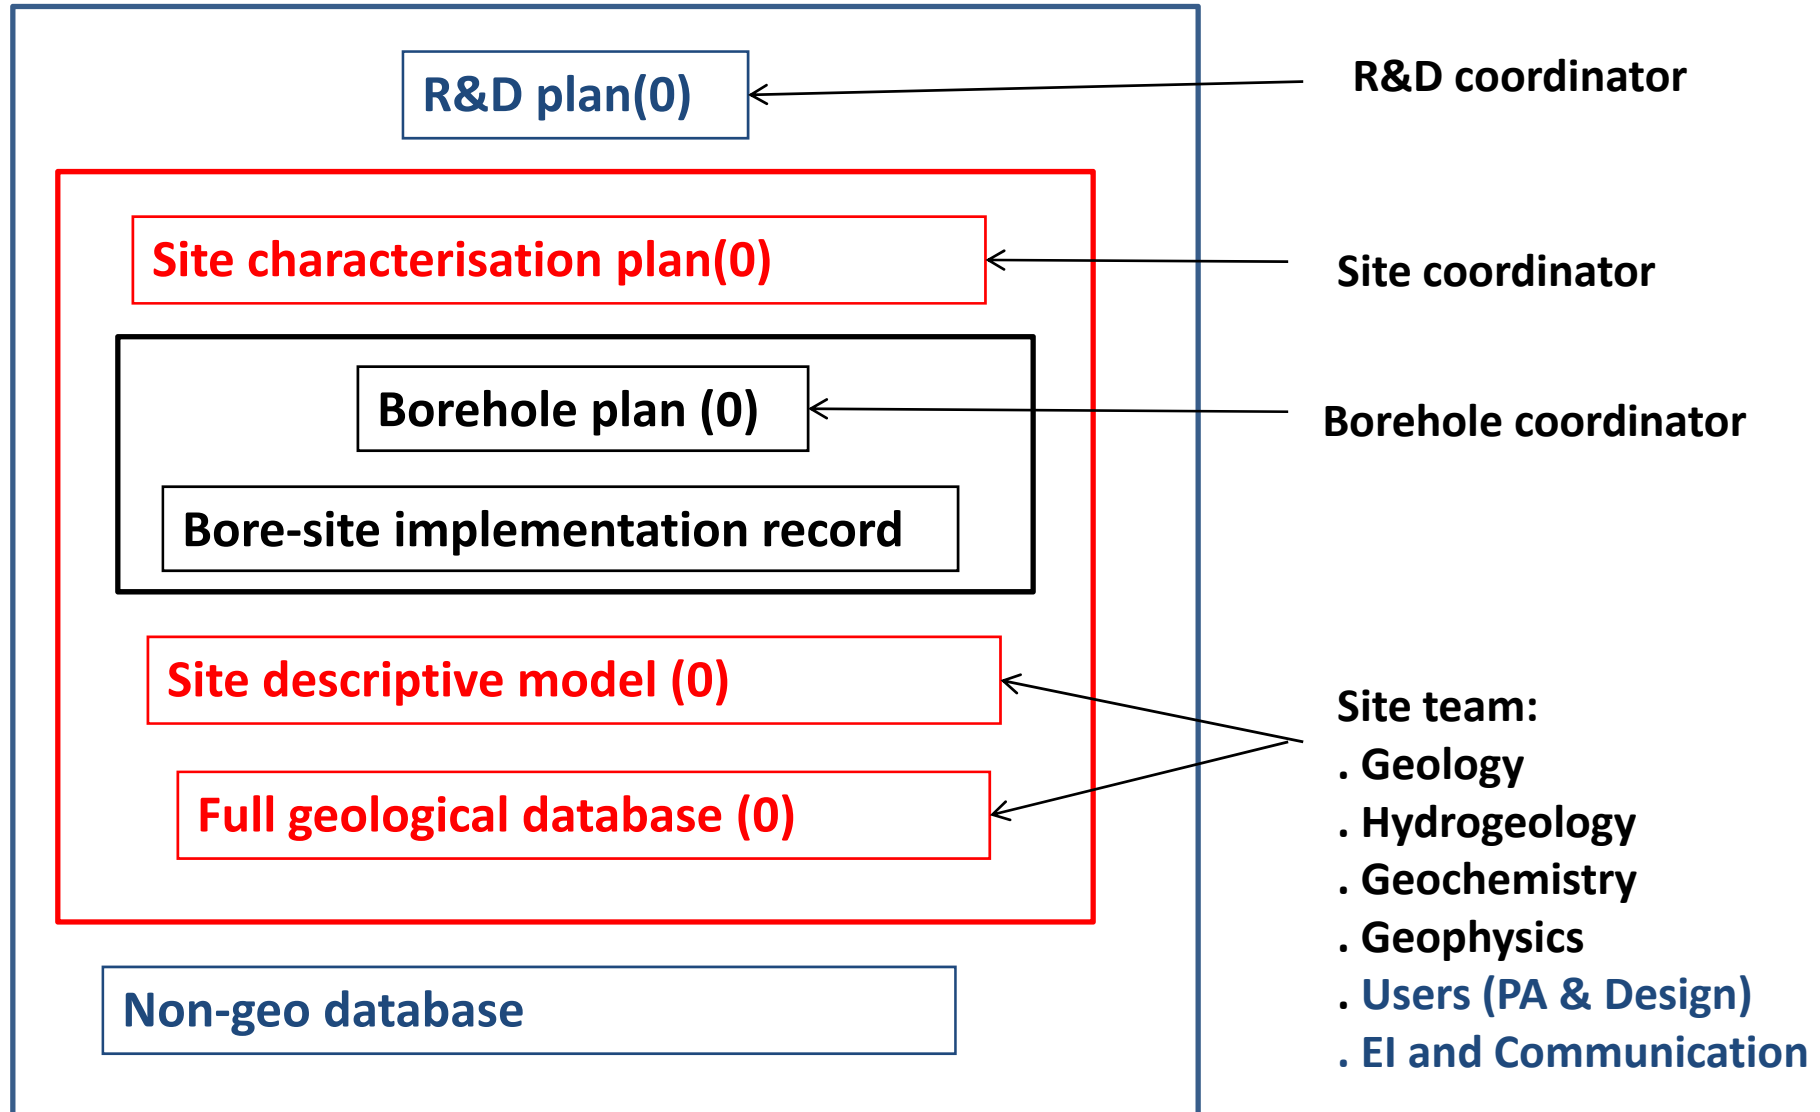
R&D plan(0)

R&D coordinator

Site characterisation plan(0)

Site coordinator

Borehole plan (0)

Borehole coordinator

Bore-site implementation record

Site descriptive model (0)

Full geological database (0)

Site team:
. Geology
. Hydrogeology
. Geochemistry
. Geophysics
. Users (PA & Design)
. EI and Communication

Non-geo database